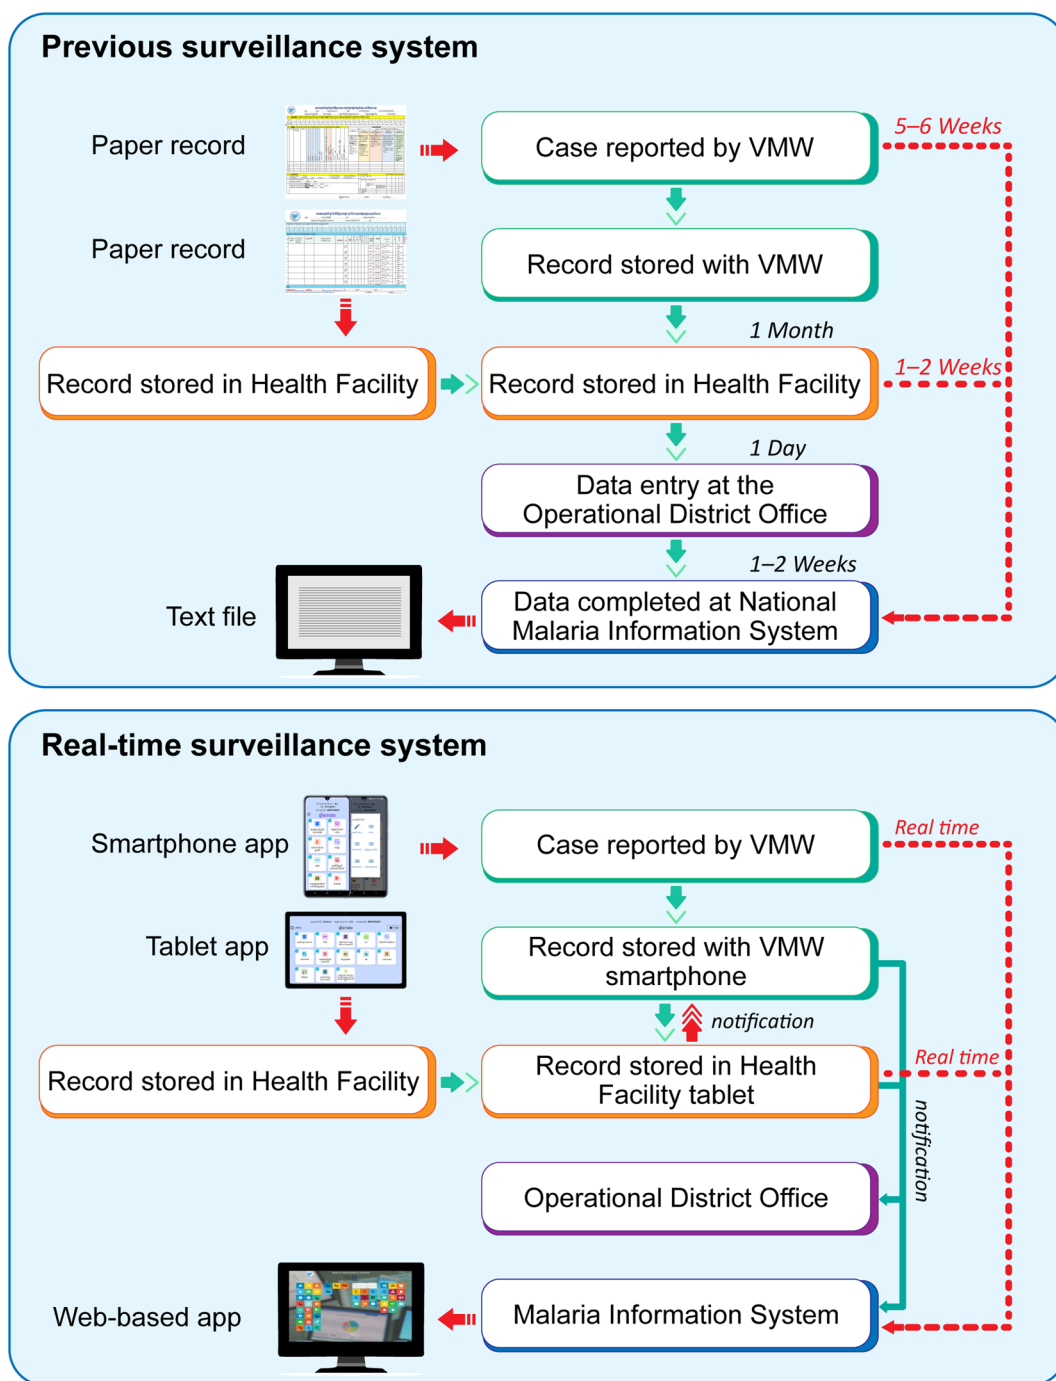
Previous surveillance system

Paper record

Case reported by VMW

5–6 Weeks

Paper record

Record stored with VMW

1 Month

Record stored in Health Facility

Record stored in Health Facility

1–2 Weeks

1 Day

Data entry at the Operational District Office

1–2 Weeks

Text file

Data completed at National Malaria Information System

Real-time surveillance system

Smartphone app

Case reported by VMW

Real time

Tablet app

Record stored with VMW smartphone

notification

Record stored in Health Facility

Record stored in Health Facility tablet

Real time

notification

Operational District Office

Web-based app

Malaria Information System